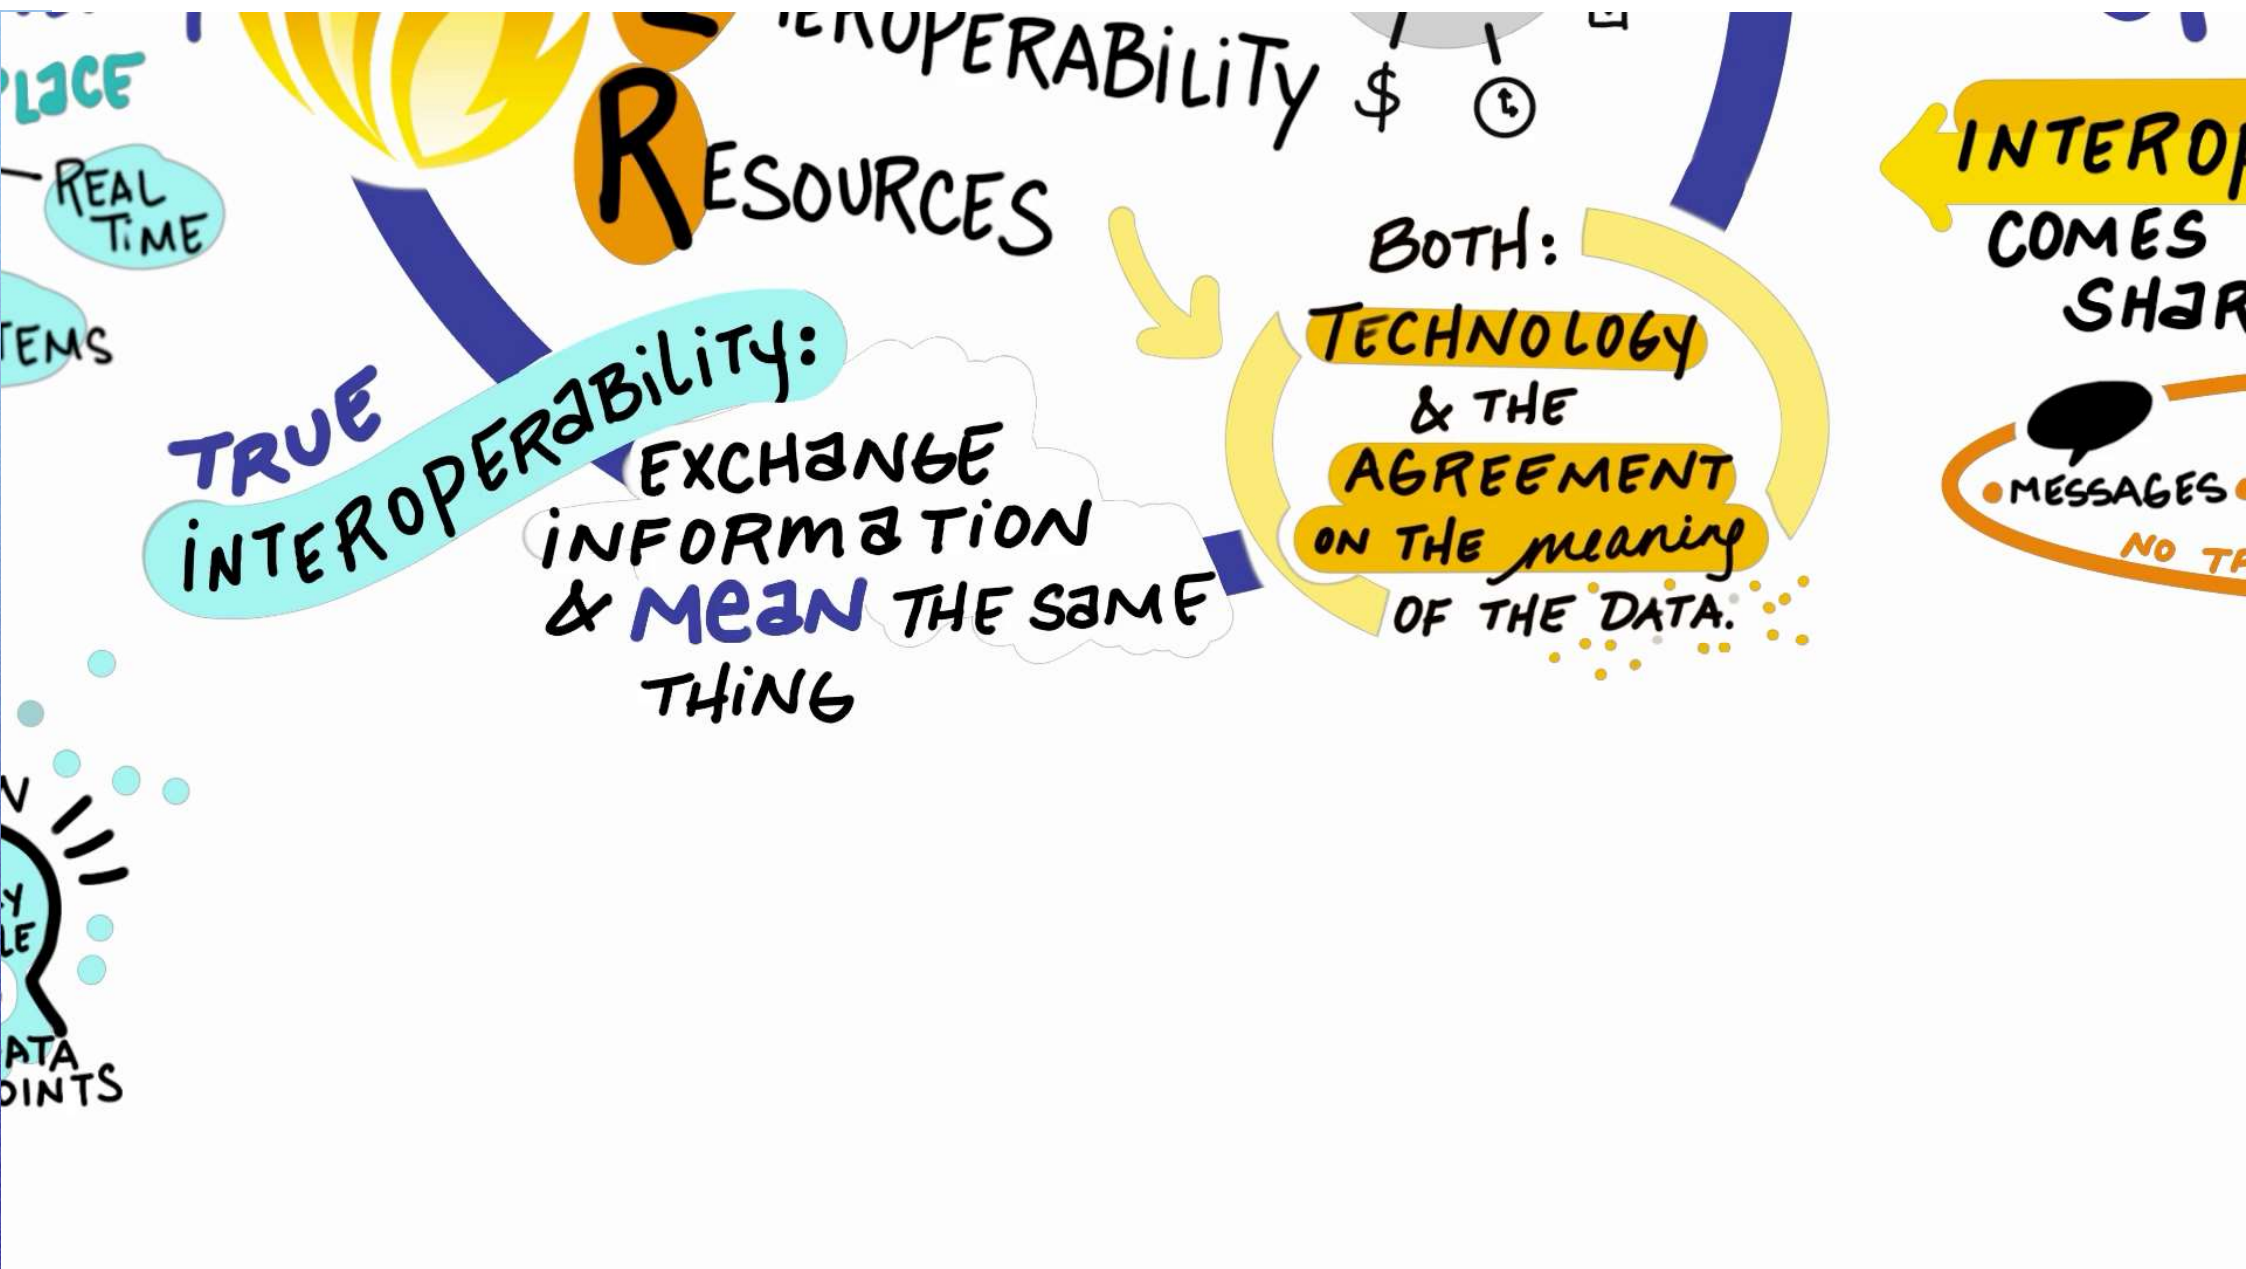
PLACE

REAL TIME

TEMS

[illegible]ROPERABILITY $

RESOURCES

TRUE INTEROPERABILITY:

EXCHANGE INFORMATION & MEAN THE SAME THING

BOTH: TECHNOLOGY & THE AGREEMENT ON THE meaning OF THE DATA.

INTEROP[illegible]

COMES SHAR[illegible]

MESSAGES

NO TR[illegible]

N

Y
LE

ATA
OINTS